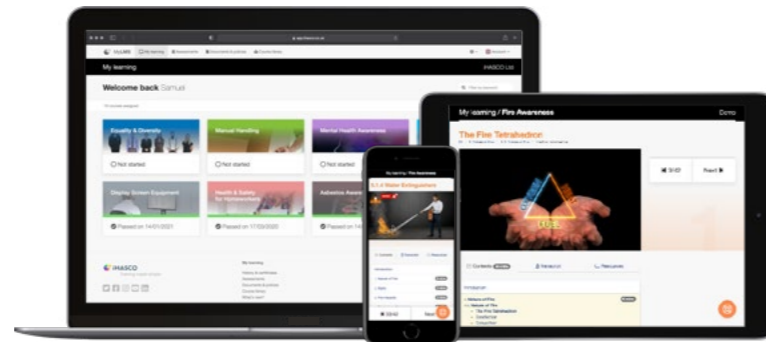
My learning

iHASCO Ltd

Welcome back Samuel

Equality & Diversity

Not started

Manual Handling

Not started

Mental Health Awareness

Not started

Display Screen Equipment

Passed on 14/01/2021

Health & Safety for Homeworkers

Passed on 17/03/2020

Asbestos Awareness

Passed on

iHASCO

My learning

My learning / Fire Awareness

Done

The Fire Tetrahedron

Skip

Next

Contents

Transcript

Resources

Water Extinguishers

Next